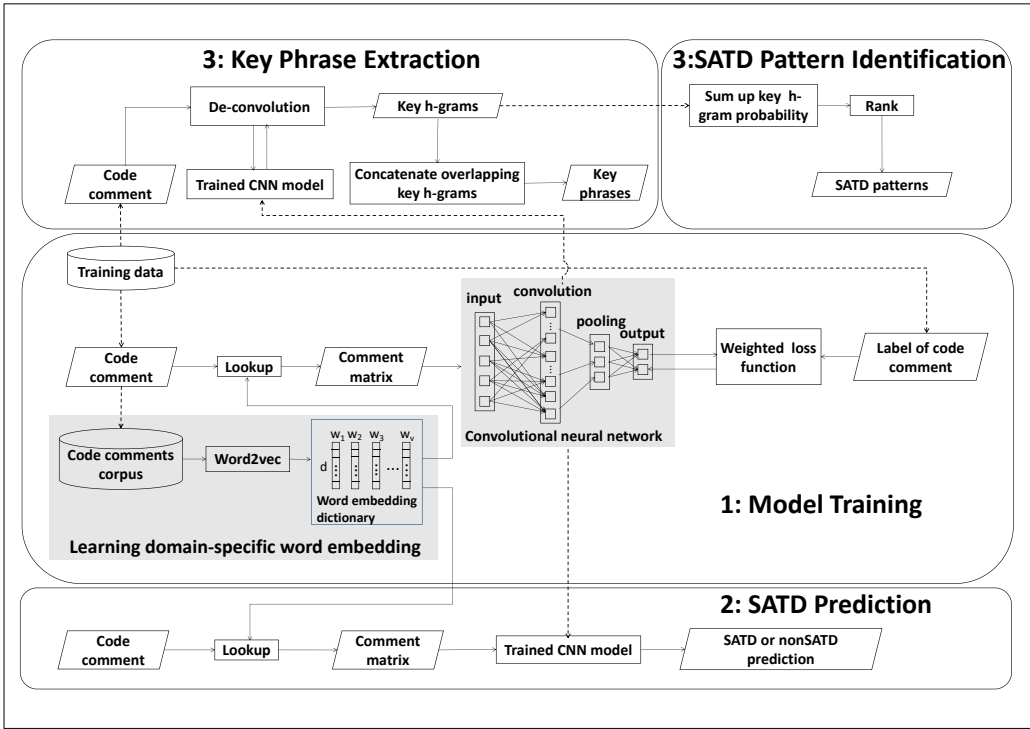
3: Key Phrase Extraction

De-convolution

Key h-grams

Code comment

Trained CNN model

Concatenate overlapping key h-grams

Key phrases

3:SATD Pattern Identification

Sum up key h-gram probability

Rank

SATD patterns

Training data

input

convolution

pooling

output

Code comment

Lookup

Comment matrix

Weighted loss function

Label of code comment

Convolutional neural network

Code comments corpus

Word2vec

$w_1$ $w_2$ $w_3$ ... $w_v$

d

Word embedding dictionary

Learning domain-specific word embedding

1: Model Training

2: SATD Prediction

Code comment

Lookup

Comment matrix

Trained CNN model

SATD or nonSATD prediction